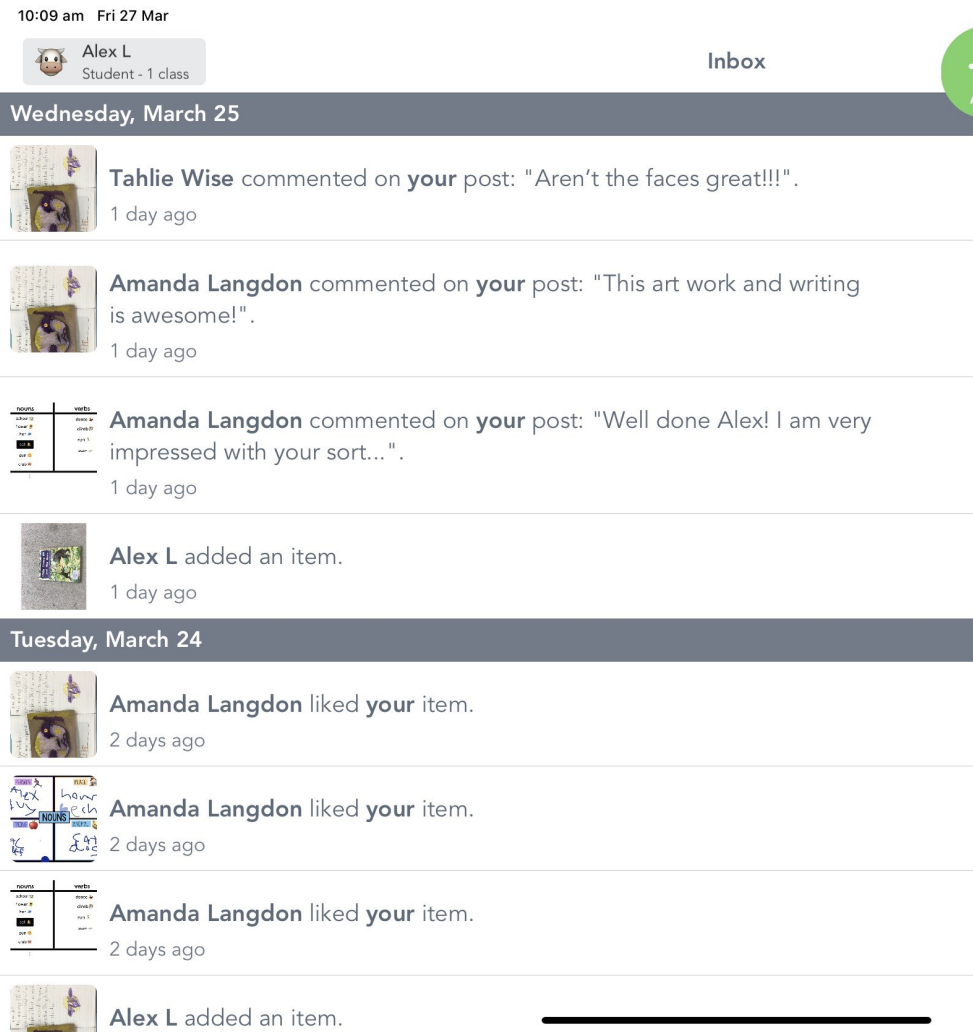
10:09 am Fri 27 Mar

Alex L
Student - 1 class

Inbox

Wednesday, March 25

Tahlie Wise commented on your post: "Aren't the faces great!!!".
1 day ago

Amanda Langdon commented on your post: "This art work and writing is awesome!".
1 day ago

nouns verbs

Amanda Langdon commented on your post: "Well done Alex! I am very impressed with your sort...".
1 day ago

Alex L added an item.
1 day ago

Tuesday, March 24

Amanda Langdon liked your item.
2 days ago

NOUNS

Amanda Langdon liked your item.
2 days ago

nouns verbs

Amanda Langdon liked your item.
2 days ago

Alex L added an item.